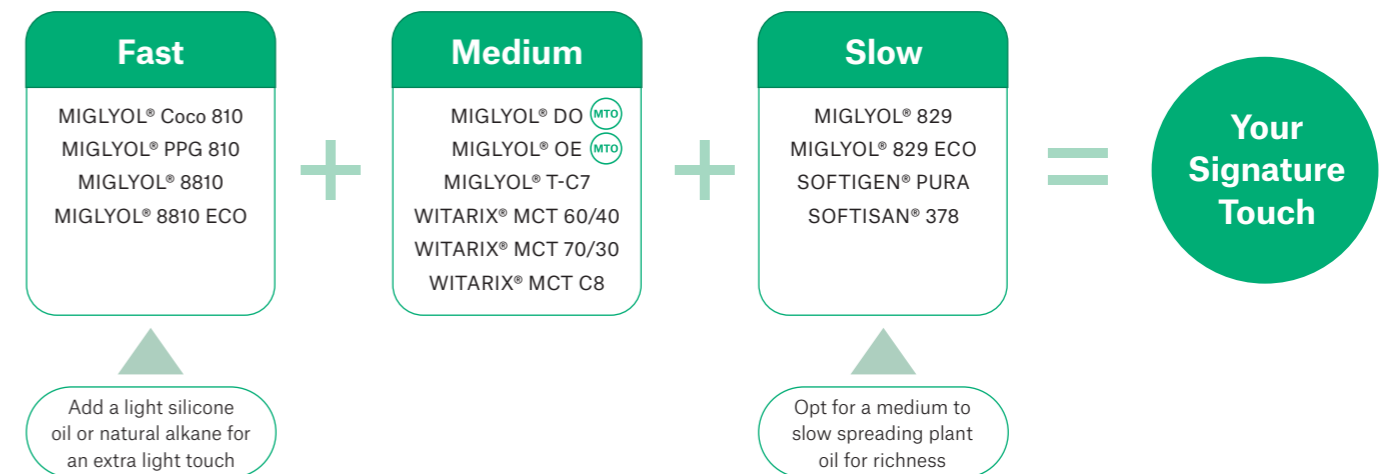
Fast

MIGLYOL® Coco 810
MIGLYOL® PPG 810
MIGLYOL® 8810
MIGLYOL® 8810 ECO

+

Medium

MIGLYOL® DO MTO
MIGLYOL® OE MTO
MIGLYOL® T-C7
WITARIX® MCT 60/40
WITARIX® MCT 70/30
WITARIX® MCT C8

+

Slow

MIGLYOL® 829
MIGLYOL® 829 ECO
SOFTIGEN® PURA
SOFTISAN® 378

=

Your Signature Touch

Add a light silicone oil or natural alkane for an extra light touch

Opt for a medium to slow spreading plant oil for richness